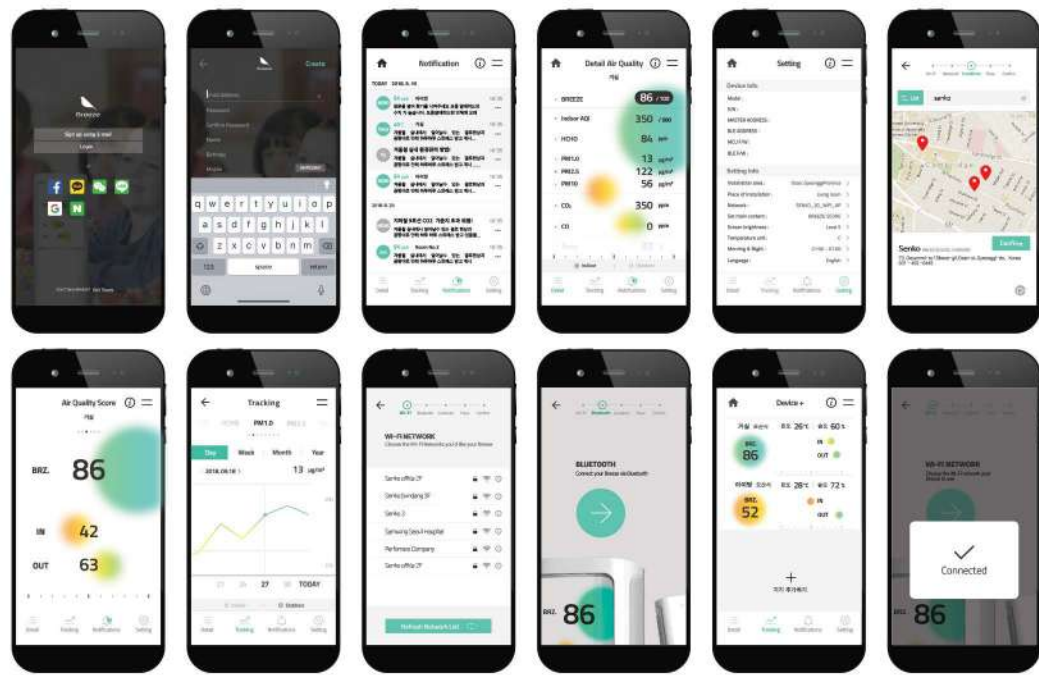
Breeze
Sign up using E-mail
Login
f
G
N

Create
E-mail Address
Password
Confirm Password
Name
Birthday
Mobile
q w e r t y u i o p
a s d f g h j k l
z x c v b n m
123
space
return

Notification
TODAY 2018. 8. 16
2018. 8. 15

Detail Air Quality
거실
BREEZE 86 / 100
Indoor AQI 350 / 300
HCHO 84 ppb
PM1.0 13 $\mu g/m^3$
PM2.5 122 $\mu g/m^3$
PM10 56 $\mu g/m^3$
$CO_2$ 350 ppm
CO 0 ppm
Detail
Tracking
Notifications
Setting

Setting
Device Info
Model :
S/N :
MASTER ADDRESS :
BLE ADDRESS :
MCU F/W :
BLE F/W :
Setting Info
Installation area :
Place of installation :
Network :
Get main content :
Screen brightness :
Temperature unit :
Morning & Night :
Language :
Detail
Tracking
Notifications
Setting

List
Senko
Senko
Confirm

Air Quality Score
거실
BRZ. 86
IN 42
OUT 63
Detail
Tracking
Notifications
Setting

Tracking
PM1.0
Day
Week
Month
Year
2018.08.18
13 $\mu g/m^3$
27
TODAY
Detail
Tracking
Notifications
Setting

WI-FI NETWORK
Choose the Wi-Fi Network you'd like your Breeze
Senko office 2F
Senko Sunding 3F
Senko 3
Samsung Seoul Hospital
Performers Company
Senko office 2F
Refresh Network List

BLUETOOTH
Connect your Breeze via Bluetooth
BRZ. 86

Device +
거실
BRZ. 86
26°c
60%
IN
OUT
BRZ. 52
28°c
72%
IN
OUT
+
Detail
Tracking
Notifications
Setting

WI-FI NETWORK
Connected
BRZ. 86